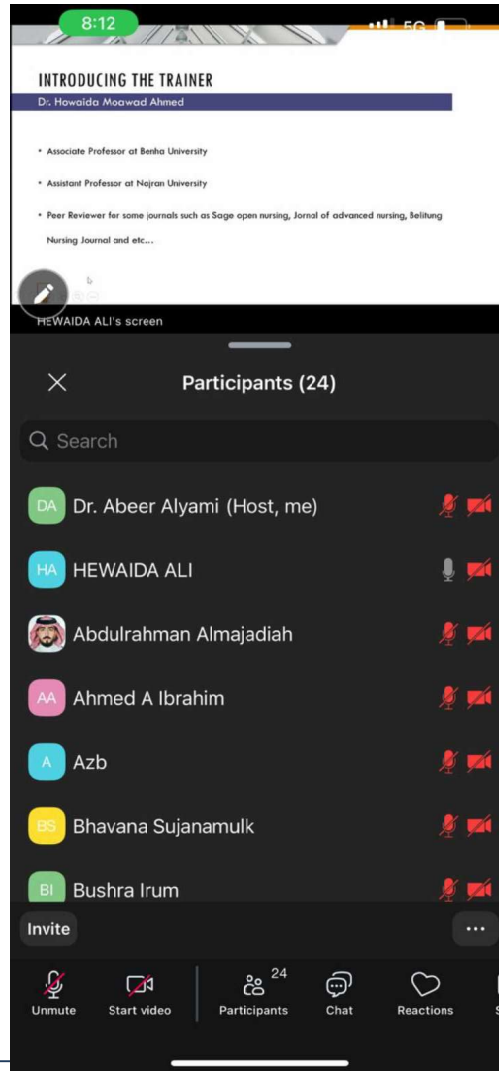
8:12

5G

INTRODUCING THE TRAINER

Dr. Howaida Moawad Ahmed

• Associate Professor at Benha University

• Assistant Professor at Najran University

• Peer Reviewer for some journals such as Sage open nursing, Jornal of advanced nursing, Belitung Nursing Journal and etc...

HEWAIDA ALI's screen

Participants (24)

Search

DA Dr. Abeer Alyami (Host, me)

HA HEWAIDA ALI

Abdulrahman Almajadiah

AA Ahmed A Ibrahim

A Azb

BS Bhavana Sujanamulk

BI Bushra Irum

Invite

...

Unmute

Start video

24 Participants

Chat

Reactions